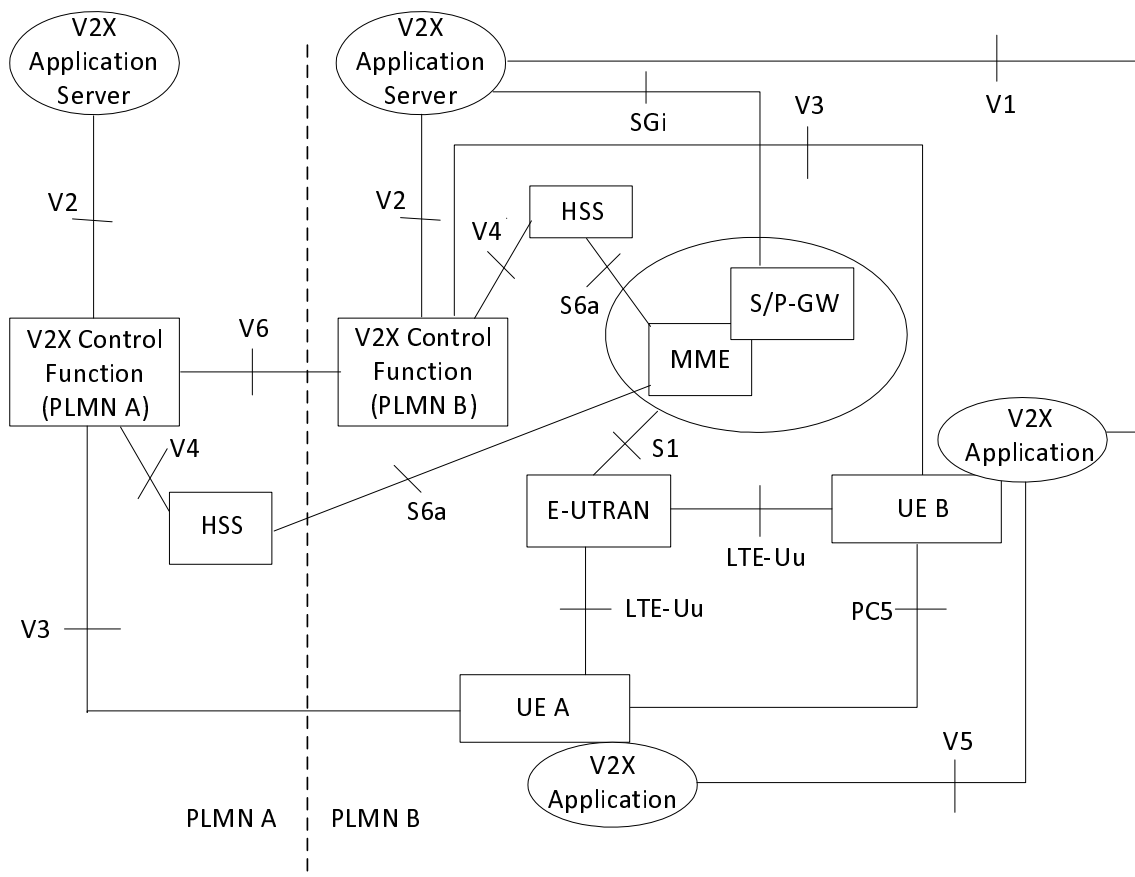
V2X Application Server

V2X Application Server

SGi

V3

V1

V2

V2

HSS

V4

S6a

S/P-GW

MME

V2X Control Function (PLMN A)

V6

V2X Control Function (PLMN B)

V4

V2X Application

S1

HSS

S6a

E-UTRAN

UE B

LTE-Uu

LTE-Uu

PC5

V3

UE A

V5

V2X Application

PLMN A

PLMN B